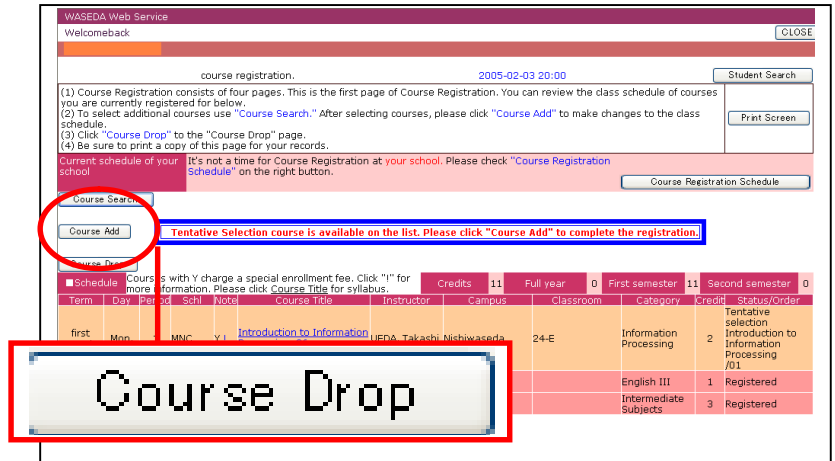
WASEDA Web Service

Welcomeback

CLOSE

course registration.

2005-02-03 20:00

Student Search

(1) Course Registration consists of four pages. This is the first page of Course Registration. You can review the class schedule of courses you are currently registered for below.
(2) To select additional courses use "Course Search." After selecting courses, please click "Course Add" to make changes to the class schedule.
(3) Click "Course Drop" to the "Course Drop" page.
(4) Be sure to print a copy of this page for your records.

Print Screen

Current schedule of your school

It's not a time for Course Registration at your school. Please check "Course Registration Schedule" on the right button.

Course Registration Schedule

Course Search

Course Add

Tentative Selection course is available on the list. Please click "Course Add" to complete the registration.

Course Drop

■Schedule

Courses with Y charge a special enrollment fee. Click "!" for more information. Please click Course Title for syllabus.

| Credits | 11 | Full year | 0 | First semester | 11 | Second semester | 0 |
|---|---|---|---|---|---|---|---|

| Term | Day | Period | Schl | Note | Course Title | Instructor | Campus | Classroom | Category | Credit | Status/Order |
|---|---|---|---|---|---|---|---|---|---|---|---|
| first | Mon | | MNC | Y ! | Introduction to Information | UEDA, Takashi | Nishiwaseda | 24-E | Information Processing | 2 | Tentative selection Introduction to Information Processing /01 |
| | | | | | | | | | English III | 1 | Registered |
| | | | | | | | | | Intermediate Subjects | 3 | Registered |

Course Drop